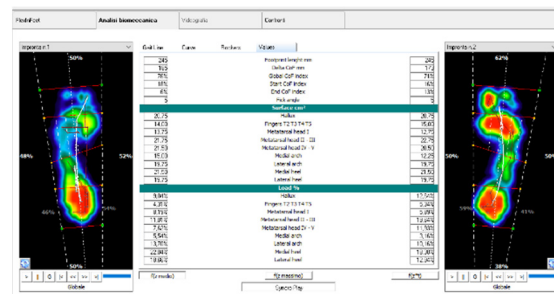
PlediFoot | Analisi biomeccanica | Videografia | Confronti

Impronta n.1

50%

48%

52%

46%

50%

Globale

Gait Line | Curve | Features | Values

| | | |
|---|---|---|
| 245 | Footprint length mm | 245 |
| 165 | Chilla Coff mm | 172 |
| 76% | Global CoF index | 71% |
| 6% | Start CoF index | 16% |
| 8% | End CoF index | 13% |
| 5 | Pick angle | 9 |
| | Surface cm² | |
| 20.75 | Hallux | 20.75 |
| 14.00 | Fingers T2 T3 T4 T5 | 15.00 |
| 13.75 | Metatarsal head I | 12.75 |
| 27.75 | Metatarsal head II - III | 27.75 |
| 21.50 | Metatarsal head IV - V | 26.50 |
| 15.00 | Medial arch | 12.25 |
| 21.50 | Lateral arch | 19.75 |
| 23.75 | Medial heel | 25.50 |
| 19.75 | Lateral heel | 19.75 |
| | Load % | |
| 3.94% | Hallux | 12.56% |
| 4.31% | Fingers T2 T3 T4 T5 | 5.34% |
| 8.15% | Metatarsal head I | 5.69% |
| 11.81% | Metatarsal head II - III | 12.64% |
| 7.67% | Metatarsal head IV - V | 11.50% |
| 5.54% | Medial arch | 5.16% |
| 13.76% | Lateral arch | 15.16% |
| 22.80% | Medial heel | 19.42% |
| 21.99% | Lateral heel | 12.50% |

f(media) | f(massimo) | f(t°)

Synchro Play

Impronta n.2

62%

50%

50%

59%

41%

38%

Globale